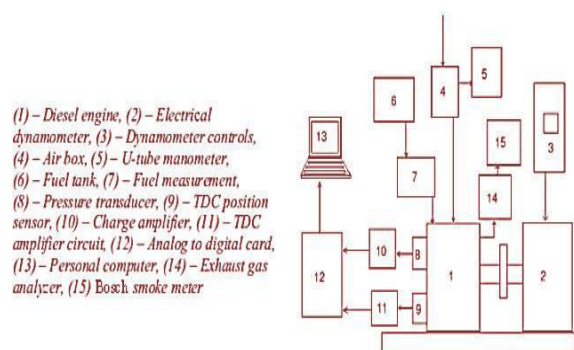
(1) – Diesel engine, (2) – Electrical dynamometer, (3) – Dynamometer controls, (4) – Air box, (5) – U-tube manometer, (6) – Fuel tank, (7) – Fuel measurement, (8) – Pressure transducer, (9) – TDC position sensor, (10) – Charge amplifier, (11) – TDC amplifier circuit, (12) – Analog to digital card, (13) – Personal computer, (14) – Exhaust gas analyzer, (15) Bosch smoke meter

13
6
4
5
15
3
7
14
10
8
12
1
2
11
9